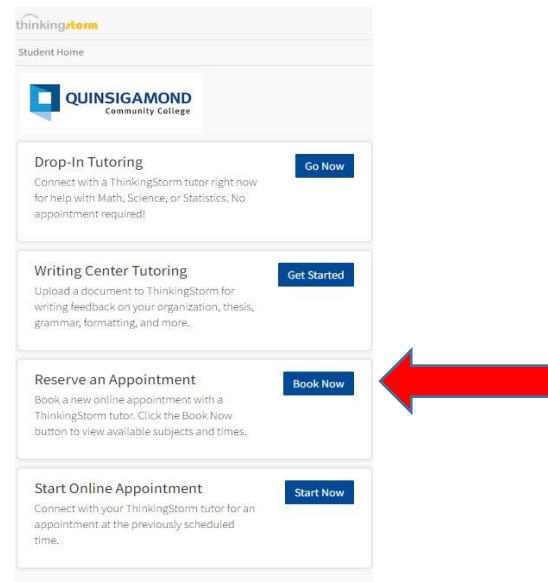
thinkingstorm

Student Home

QUINSIGAMOND Community College

Drop-In Tutoring

Go Now

Connect with a ThinkingStorm tutor right now for help with Math, Science, or Statistics. No appointment required!

Writing Center Tutoring

Get Started

Upload a document to ThinkingStorm for writing feedback on your organization, thesis, grammar, formatting, and more.

Reserve an Appointment

Book Now

Book a new online appointment with a ThinkingStorm tutor. Click the Book Now button to view available subjects and times.

Start Online Appointment

Start Now

Connect with your ThinkingStorm tutor for an appointment at the previously scheduled time.